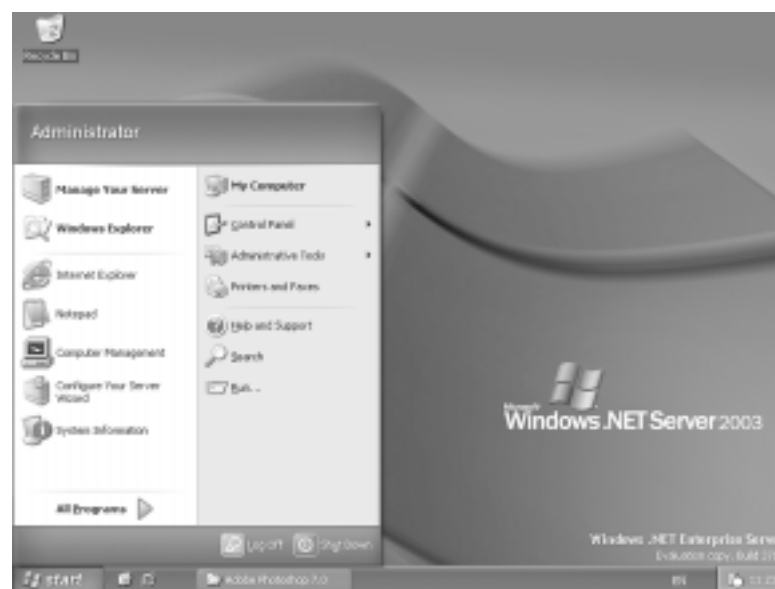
Recycle Bin

Administrator

Manage Your Server
Windows Explorer
Internet Explorer
Notepad
Computer Management
Configure Your Server Wizard
System Information

All Programs

My Computer
Control Panel
Administrative Tools
Printers and Faxes
Help and Support
Search
Run...

Log Off
Shut Down

Microsoft
Windows .NET Server 2003

Windows .NET Enterprise Serv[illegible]
Evaluation copy. Build 3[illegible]

start
Adobe Photoshop 7.0
EN
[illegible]